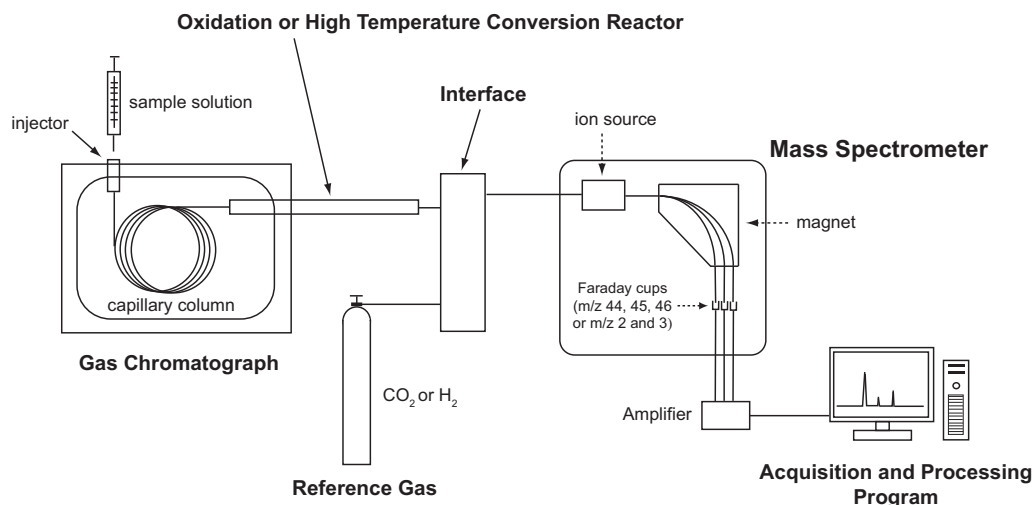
Oxidation or High Temperature Conversion Reactor

sample solution

injector

Interface

ion source

Mass Spectrometer

magnet

Faraday cups (m/z 44, 45, 46 or m/z 2 and 3)

capillary column

Gas Chromatograph

$CO_2$ or $H_2$

Amplifier

Reference Gas

Acquisition and Processing Program